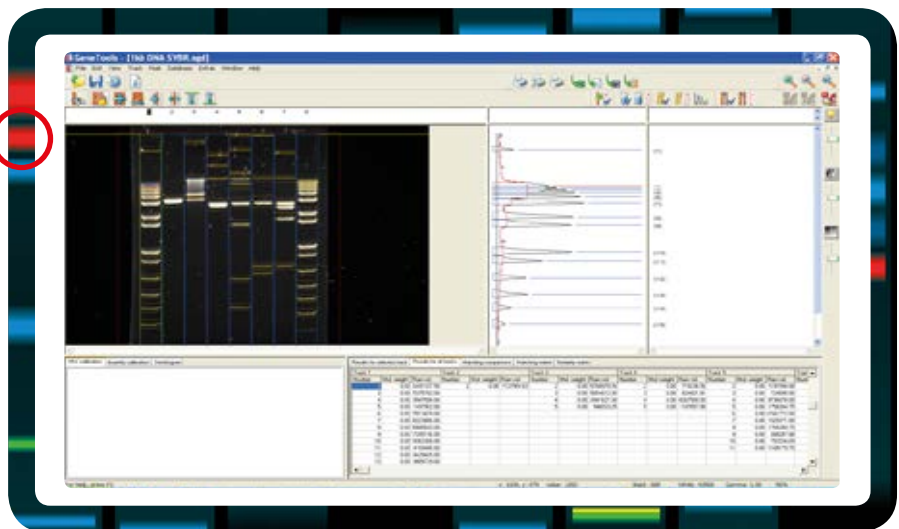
GeneTools - [1kb DNA SYBR.sgd]

File Edit View Track Peak Database Extras Window Help

MW calibration | Quantity calibration | Dendrogram

Results for selected track | Results for all tracks | Matching comparison | Matching matrix | Similarity matrix

| Track 1 | | | Track 2 | | | Track 3 | | | Track 4 | | | Track 5 | | |
|---|---|---|---|---|---|---|---|---|---|---|---|---|---|---|
| Number | Mol. weight | Raw vol. | Number | Mol. weight | Raw vol. | Number | Mol. weight | Raw vol. | Number | Mol. weight | Raw vol. | Number | Mol. weight | Raw vol. |
| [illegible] | | | | | | | | | | | | | | |

For Help, press F1